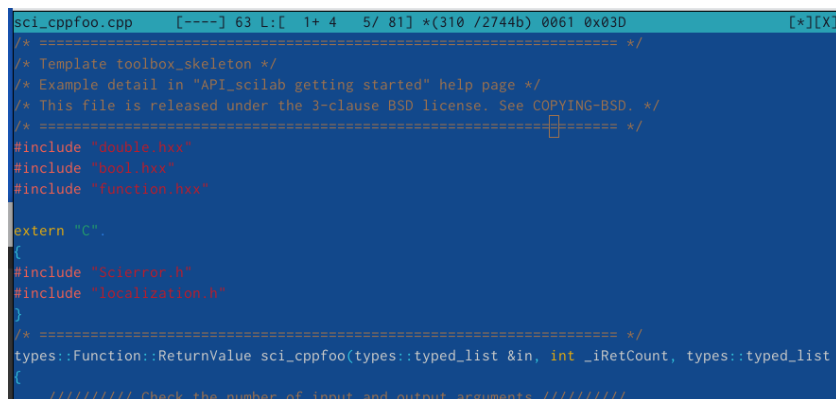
sci_cppfoo.cpp [----] 63 L:[ 1+ 4 5/ 81] *(310 /2744b) 0061 0x03D [*][X]

/* ==================================================================== */
/* Template toolbox_skeleton */
/* Example detail in "API_scilab getting started" help page */
/* This file is released under the 3-clause BSD license. See COPYING-BSD. */
/* ==================================================================== */
#include "double.hxx"
#include "bool.hxx"
#include "function.hxx"

extern "C"
{
#include "Scierror.h"
#include "localization.h"
}
/* ==================================================================== */
types::Function::ReturnValue sci_cppfoo(types::typed_list &in, int _iRetCount, types::typed_list
{
//////////// Check the number of input and output arguments ////////////